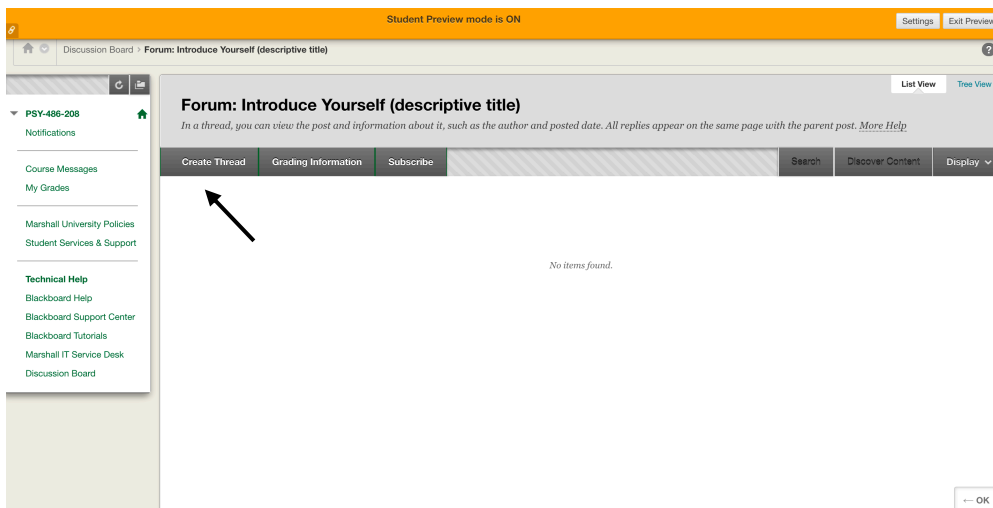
Student Preview mode is ON

Settings Exit Preview

Discussion Board › Forum: Introduce Yourself (descriptive title)

?

PSY-486-208
Notifications

Course Messages
My Grades

Marshall University Policies
Student Services & Support

Technical Help
Blackboard Help
Blackboard Support Center
Blackboard Tutorials
Marshall IT Service Desk
Discussion Board

List View Tree View

Forum: Introduce Yourself (descriptive title)

In a thread, you can view the post and information about it, such as the author and posted date. All replies appear on the same page with the parent post. More Help

Create Thread Grading Information Subscribe Search Discover Content Display

No items found.

← OK